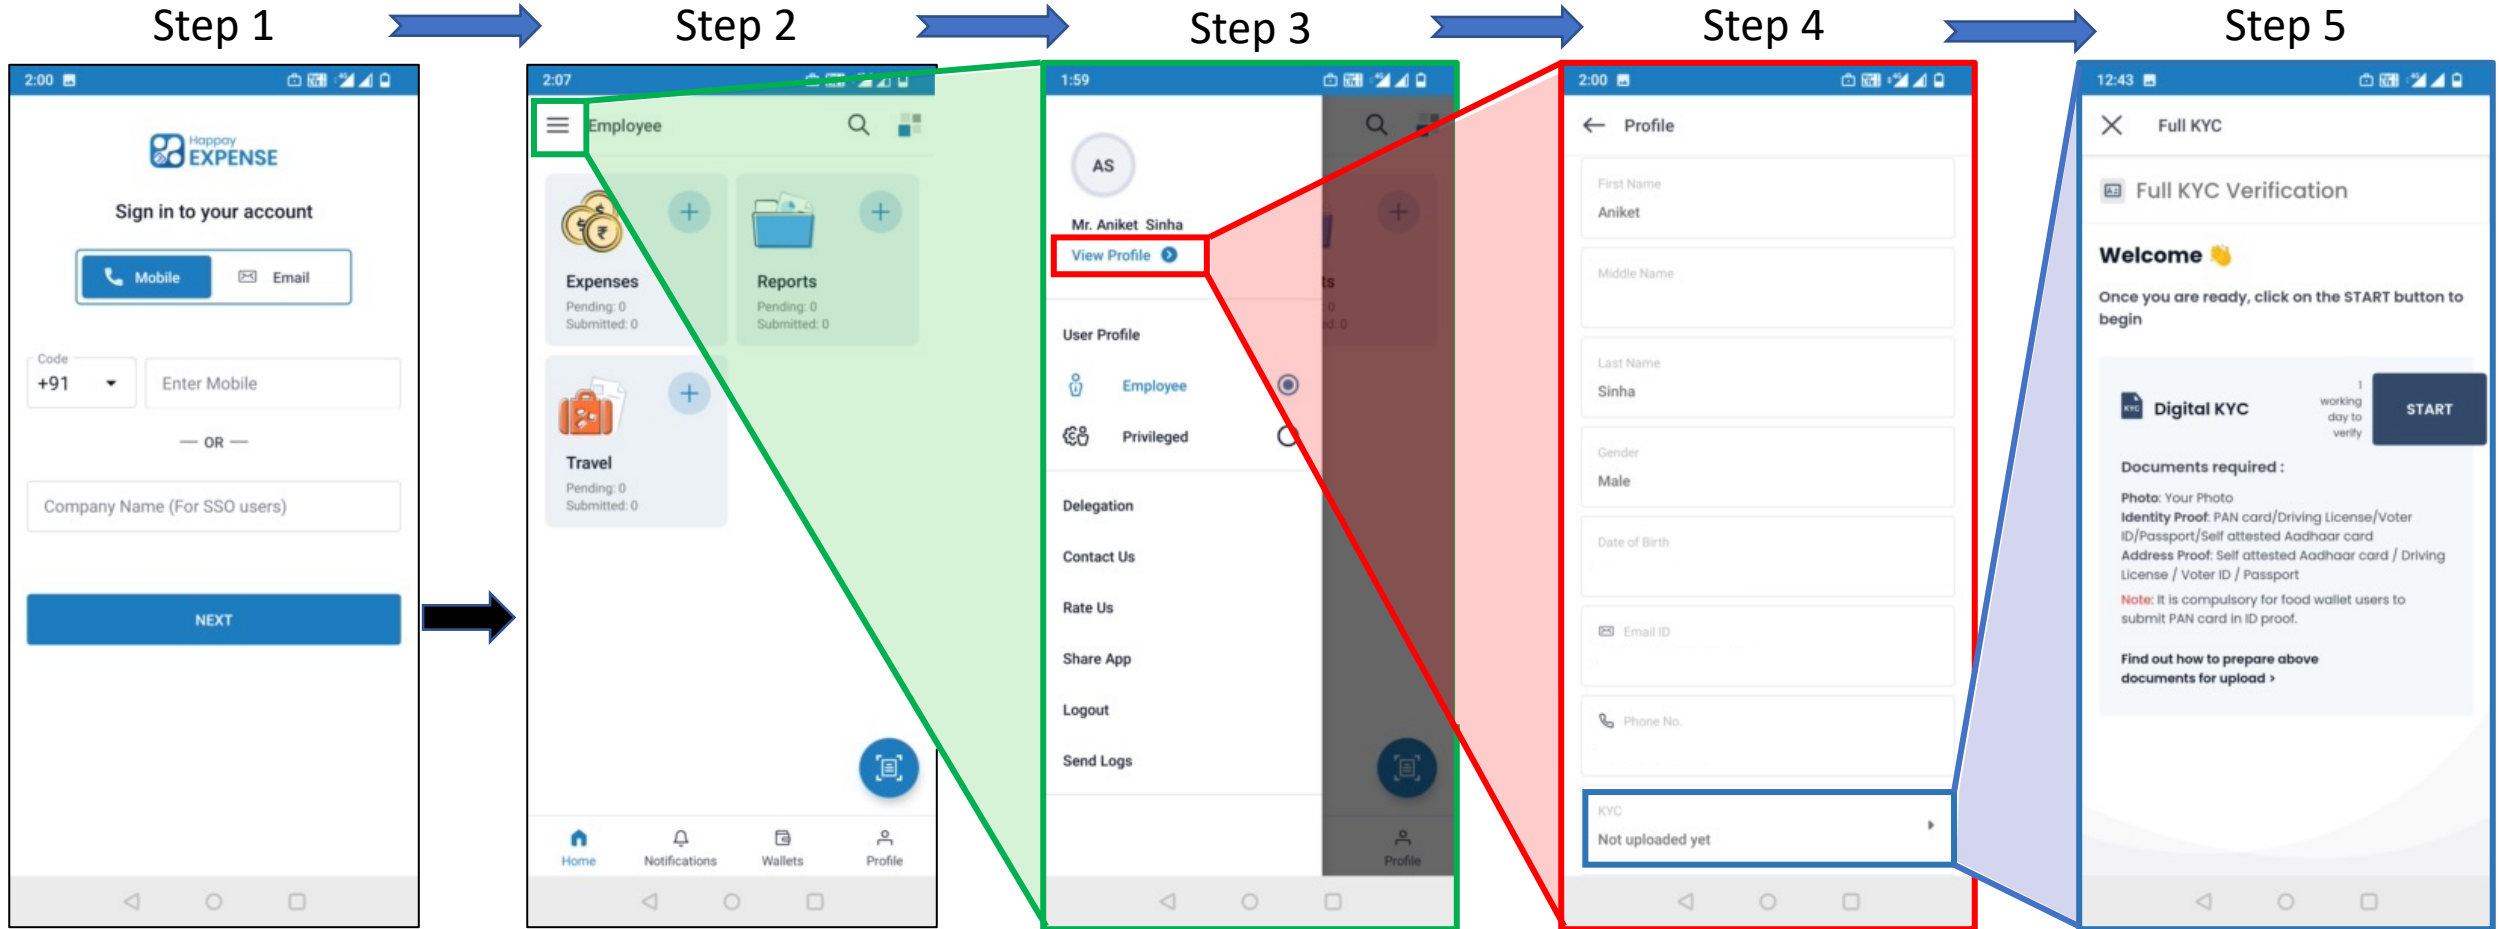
Step 1

2:00

Happay EXPENSE

Sign in to your account

Mobile Email

Code
+91

Enter Mobile

— OR —

Company Name (For SSO users)

NEXT

Step 2

2:07

Employee

Expenses
Pending: 0
Submitted: 0

Reports
Pending: 0
Submitted: 0

Travel
Pending: 0
Submitted: 0

Home Notifications Wallets Profile

Step 3

1:59

AS

Mr. Aniket Sinha
View Profile

User Profile

Employee

Privileged

Delegation

Contact Us

Rate Us

Share App

Logout

Send Logs

Profile

Step 4

2:00

Profile

First Name
Aniket

Middle Name

Last Name
Sinha

Gender
Male

Date of Birth

Email ID

Phone No.

KYC
Not uploaded yet

Step 5

12:43

Full KYC

Full KYC Verification

Welcome 👋

Once you are ready, click on the START button to begin

Digital KYC
1 working day to verify
START

Documents required :

Photo: Your Photo
Identity Proof: PAN card/Driving License/Voter ID/Passport/Self attested Aadhaar card
Address Proof: Self attested Aadhaar card / Driving License / Voter ID / Passport
Note: It is compulsory for food wallet users to submit PAN card in ID proof.

Find out how to prepare above documents for upload ›